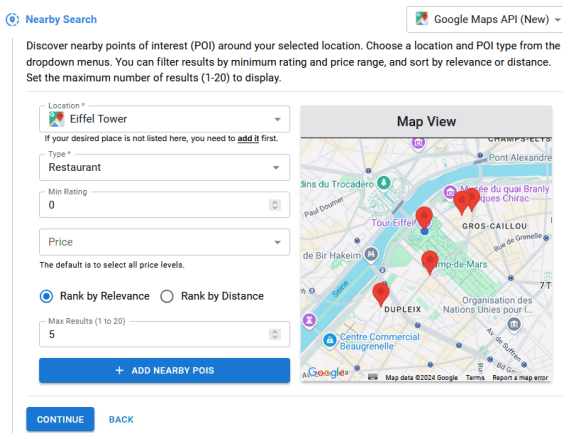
Nearby Search

Google Maps API (New)

Discover nearby points of interest (POI) around your selected location. Choose a location and POI type from the dropdown menus. You can filter results by minimum rating and price range, and sort by relevance or distance. Set the maximum number of results (1-20) to display.

Location *
Eiffel Tower
If your desired place is not listed here, you need to add it first.

Type *
Restaurant

Min Rating
0

Price
The default is to select all price levels.

Rank by Relevance
Rank by Distance

Max Results (1 to 20)
5

+ ADD NEARBY POIS

Map View

CHAMPS-ELYS
Pont Alexandre
dins du Trocadéro
Musée du quai Branly
Jacques Chirac
Paul Doumer
Tour Eiffel
GROS-CAILLOU
Rue de Grenelle
de Bir Hakeim
mp-de-Mars
Seine
7T
DUPLEIX
Organisation des
Nations Unies pour l'...
Centre Commercial
Beaugrenelle
Google
Map data ©2024 Google Terms Report a map error

CONTINUE
BACK